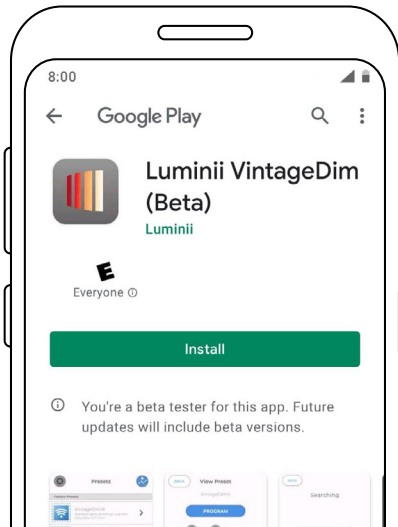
8:00

Google Play

Luminii VintageDim (Beta)

Luminii

E

Everyone ⓘ

Install

ⓘ You're a beta tester for this app. Future updates will include beta versions.

Presets

View Preset

PROGRAM

Searching